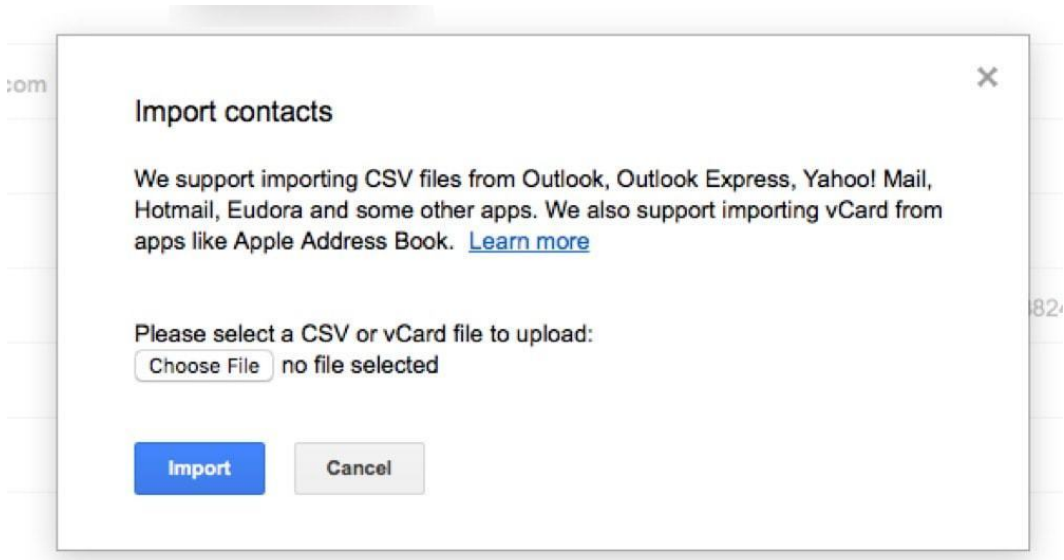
:om

×

Import contacts

We support importing CSV files from Outlook, Outlook Express, Yahoo! Mail, Hotmail, Eudora and some other apps. We also support importing vCard from apps like Apple Address Book. Learn more

Please select a CSV or vCard file to upload:
Choose File no file selected

Import Cancel

382